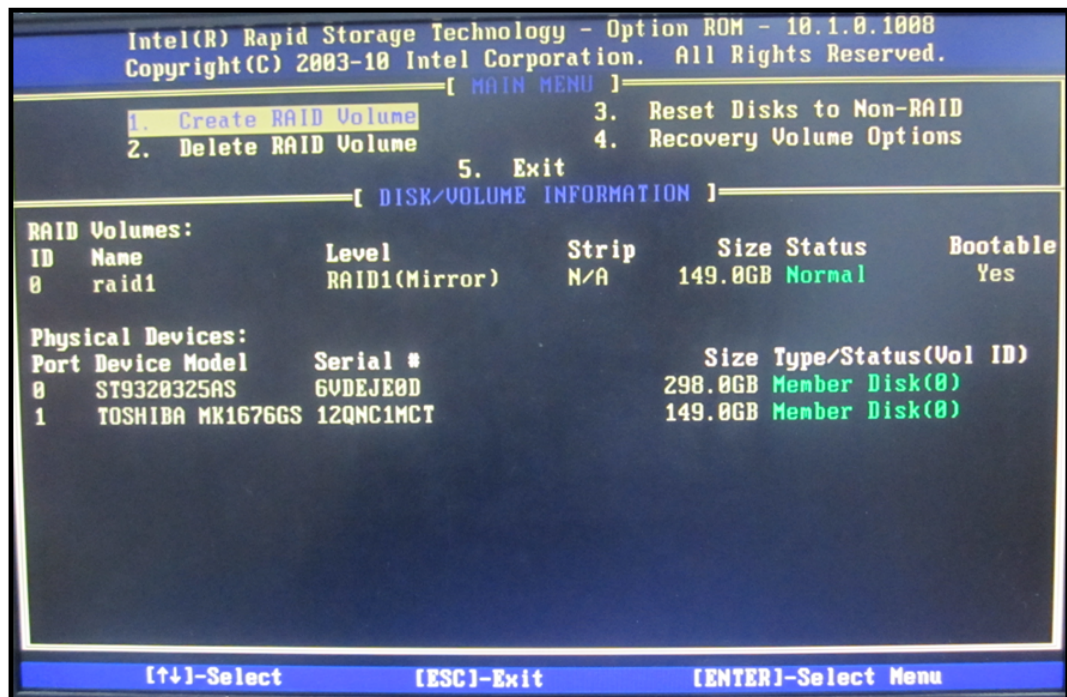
Intel(R) Rapid Storage Technology - Option ROM - 10.1.0.1008
Copyright(C) 2003-10 Intel Corporation. All Rights Reserved.

[ MAIN MENU ]

1. Create RAID Volume
2. Delete RAID Volume
3. Reset Disks to Non-RAID
4. Recovery Volume Options
5. Exit

[ DISK/VOLUME INFORMATION ]

RAID Volumes:

| ID | Name | Level | Strip | Size | Status | Bootable |
|---|---|---|---|---|---|---|
| 0 | raid1 | RAID1(Mirror) | N/A | 149.0GB | Normal | Yes |

Physical Devices:

| Port | Device Model | Serial # | Size | Type/Status(Vol ID) |
|---|---|---|---|---|
| 0 | ST9320325AS | 6VDEJE0D | 298.0GB | Member Disk(0) |
| 1 | TOSHIBA MK1676GS | 12QNC1MCT | 149.0GB | Member Disk(0) |

[↑↓]-Select [ESC]-Exit [ENTER]-Select Menu